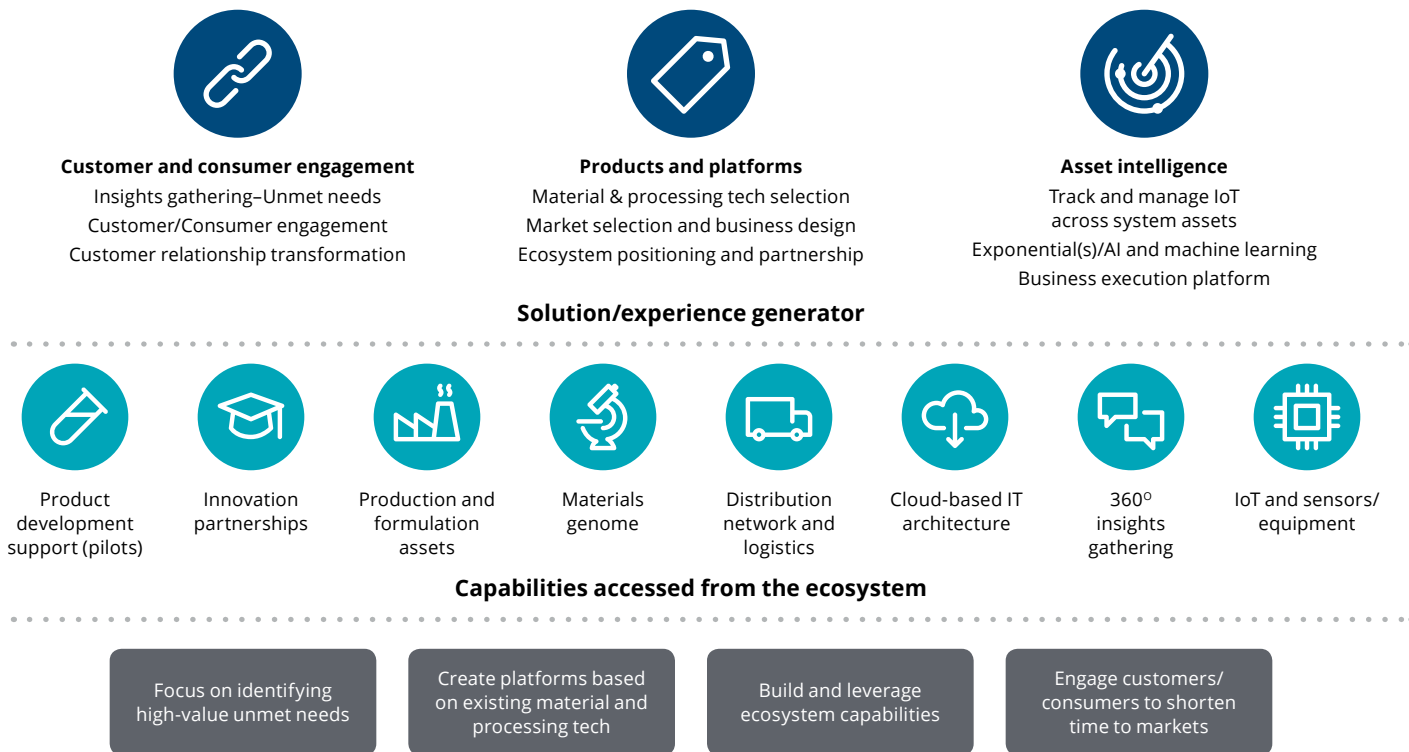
**Customer and consumer engagement**
Insights gathering–Unmet needs
Customer/Consumer engagement
Customer relationship transformation

**Products and platforms**
Material & processing tech selection
Market selection and business design
Ecosystem positioning and partnership

**Asset intelligence**
Track and manage IoT across system assets
Exponential(s)/AI and machine learning
Business execution platform

**Solution/experience generator**

Product development support (pilots)

Innovation partnerships

Production and formulation assets

Materials genome

Distribution network and logistics

Cloud-based IT architecture

360$^{o}$ insights gathering

IoT and sensors/ equipment

**Capabilities accessed from the ecosystem**

Focus on identifying high-value unmet needs

Create platforms based on existing material and processing tech

Build and leverage ecosystem capabilities

Engage customers/ consumers to shorten time to markets